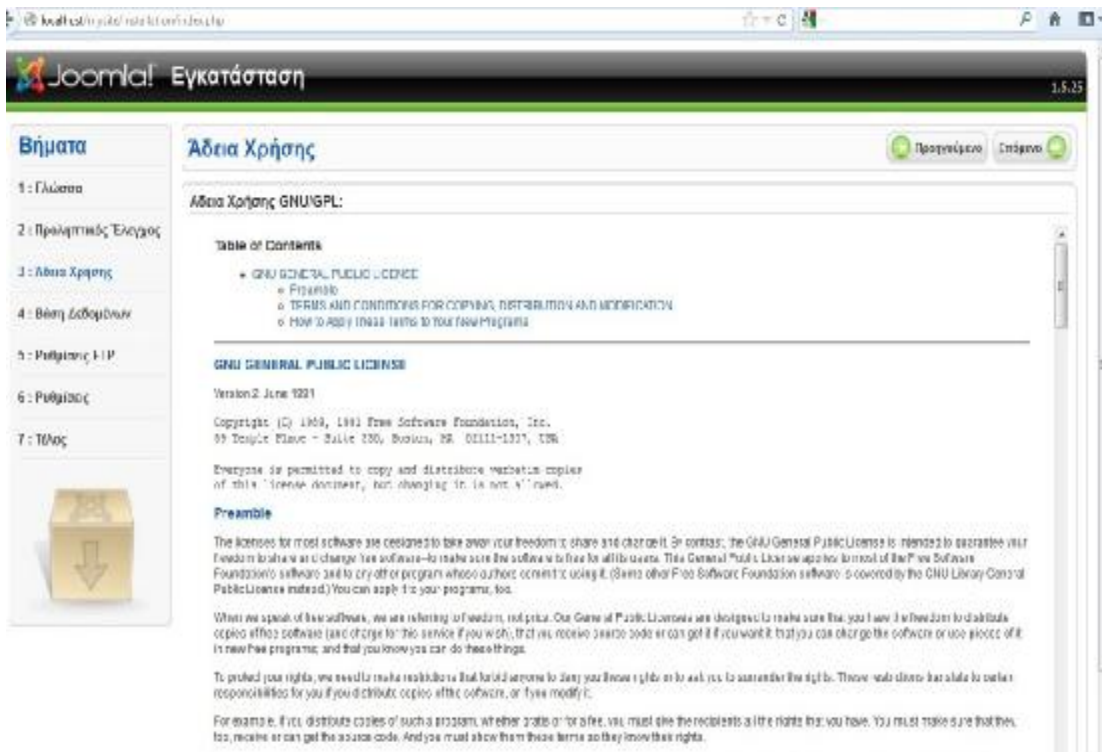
localhost/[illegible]/installation/index.php

Joomla! Εγκατάσταση

1.5.25

Βήματα

1 : Γλώσσα

2 : Προληπτικός Έλεγχος

3 : Άδεια Χρήσης

4 : Βάση Δεδομένων

5 : Ρυθμίσεις FTP

6 : Ρυθμίσεις

7 : Τέλος

Άδεια Χρήσης

Προηγούμενο

Επόμενο

Άδεια Χρήσης GNU/GPL:

Table of Contents

GNU GENERAL PUBLIC LICENSE
Preamble
TERMS AND CONDITIONS FOR COPYING, DISTRIBUTION AND MODIFICATION
How to Apply These Terms to Your New Programs

GNU GENERAL PUBLIC LICENSE

Version 2, June 1991

Copyright (C) 1989, 1991 Free Software Foundation, Inc.
59 Temple Place - Suite 330, Boston, MA 02111-1307, USA

Everyone is permitted to copy and distribute verbatim copies of this license document, but changing it is not allowed.

Preamble

The licenses for most software are designed to take away your freedom to share and change it. By contrast, the GNU General Public License is intended to guarantee your freedom to share and change free software--to make sure the software is free for all its users. This General Public License applies to most of the Free Software Foundation's software and to any other program whose authors commit to using it. (Some other Free Software Foundation software is covered by the GNU Library General Public License instead.) You can apply it to your programs, too.

When we speak of free software, we are referring to freedom, not price. Our General Public Licenses are designed to make sure that you have the freedom to distribute copies of free software (and charge for this service if you wish), that you receive source code or can get it if you want it, that you can change the software or use pieces of it in new free programs; and that you know you can do these things.

To protect your rights, we need to make restrictions that forbid anyone to deny you these rights or to ask you to surrender the rights. These restrictions translate to certain responsibilities for you if you distribute copies of the software, or if you modify it.

For example, if you distribute copies of such a program, whether gratis or for a fee, you must give the recipients all the rights that you have. You must make sure that they, too, receive or can get the source code. And you must show them these terms so they know their rights.